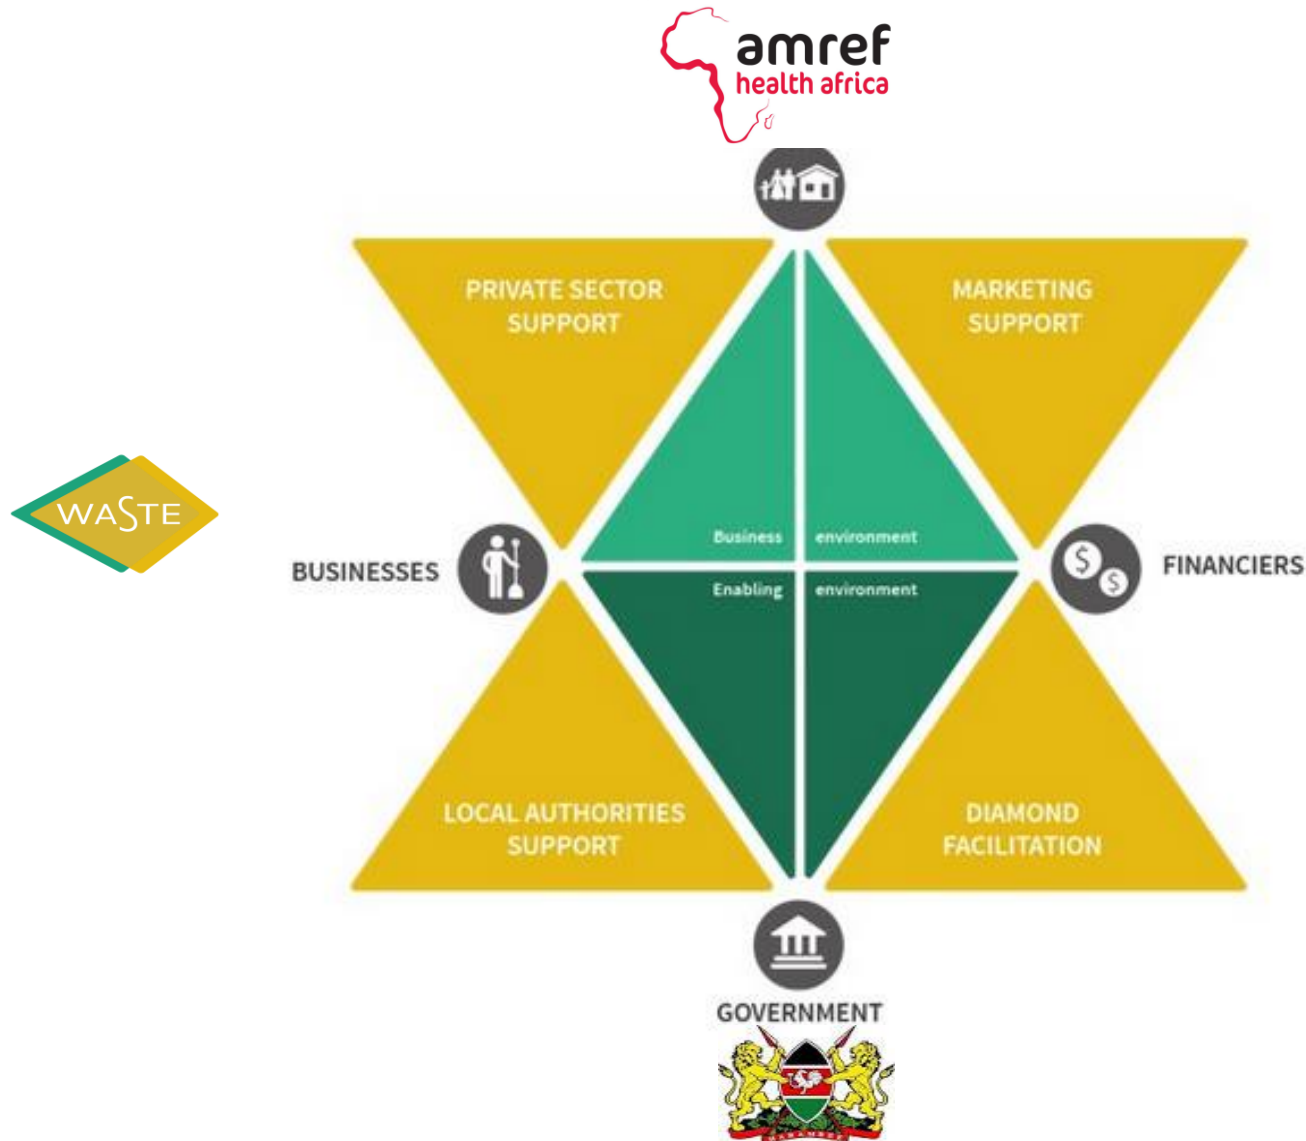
amref
health africa

PRIVATE SECTOR SUPPORT

MARKETING SUPPORT

WASTE

BUSINESSES

Business environment

Enabling environment

FINANCIERS

LOCAL AUTHORITIES SUPPORT

DIAMOND FACILITATION

GOVERNMENT

HARAMBEE